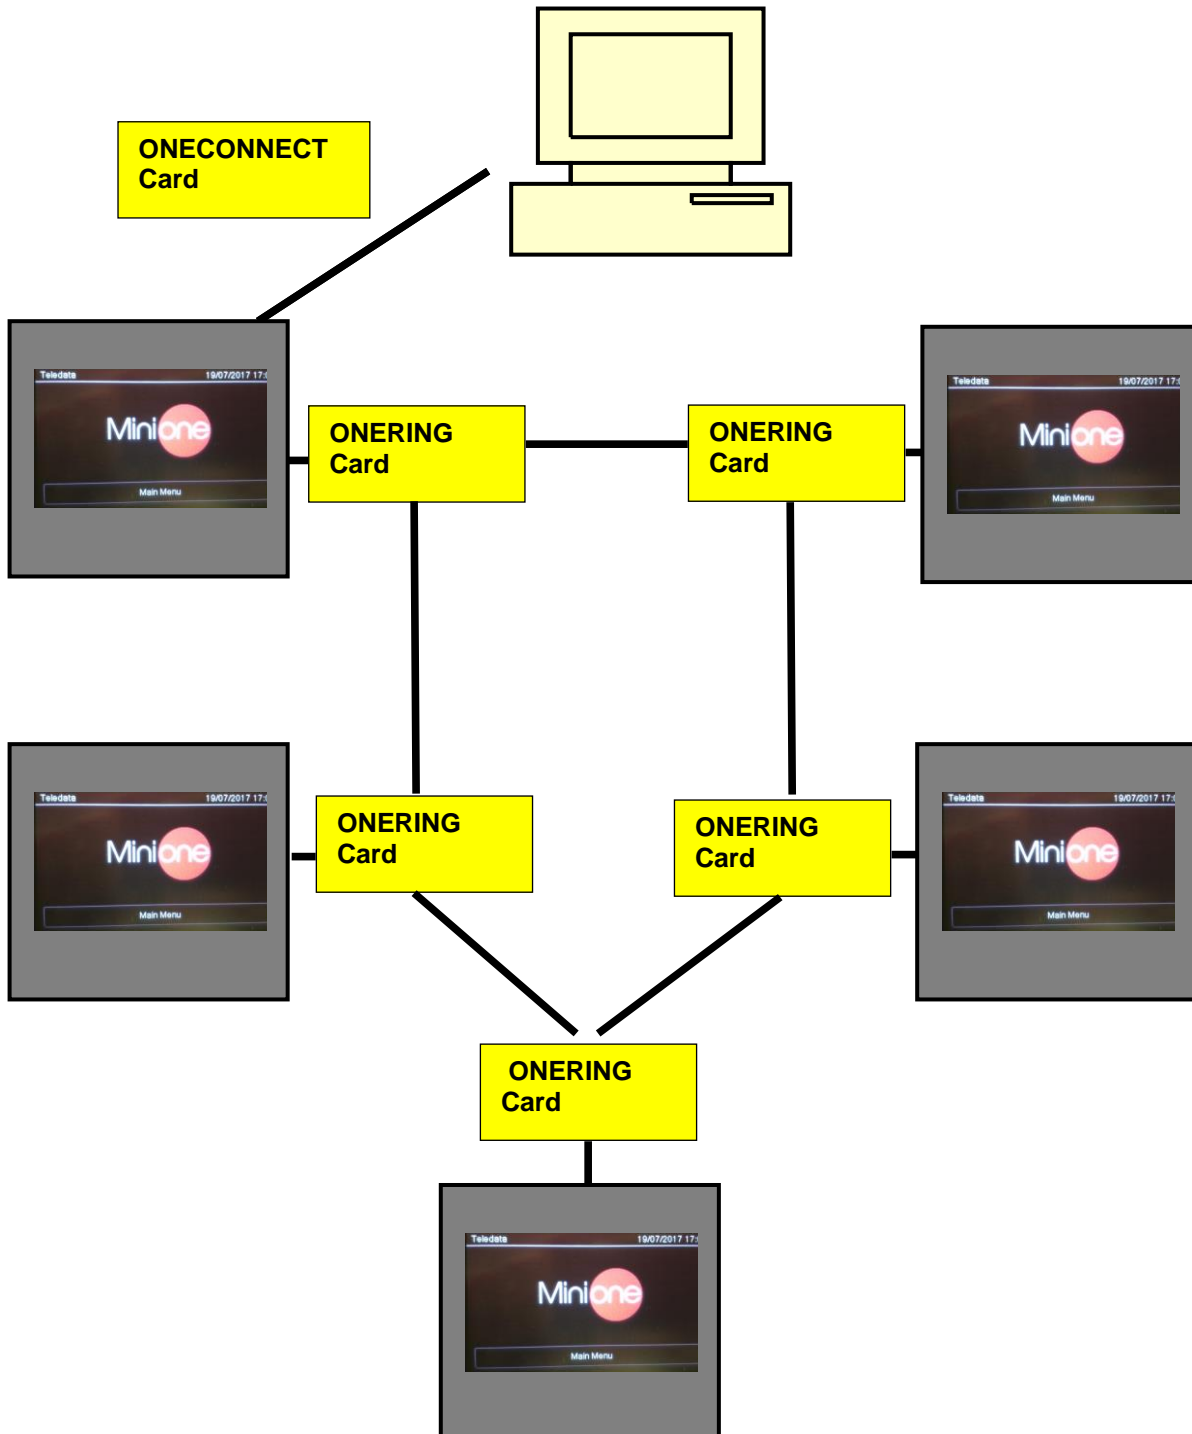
ONECONNECT Card

Teledata 19/07/2017 17:
Minione
Main Menu

ONERING Card

ONERING Card

Teledata 19/07/2017 17:
Minione
Main Menu

Teledata 19/07/2017 17:
Minione
Main Menu

ONERING Card

ONERING Card

Teledata 19/07/2017 17:
Minione
Main Menu

ONERING Card

Teledata 19/07/2017 17:
Minione
Main Menu